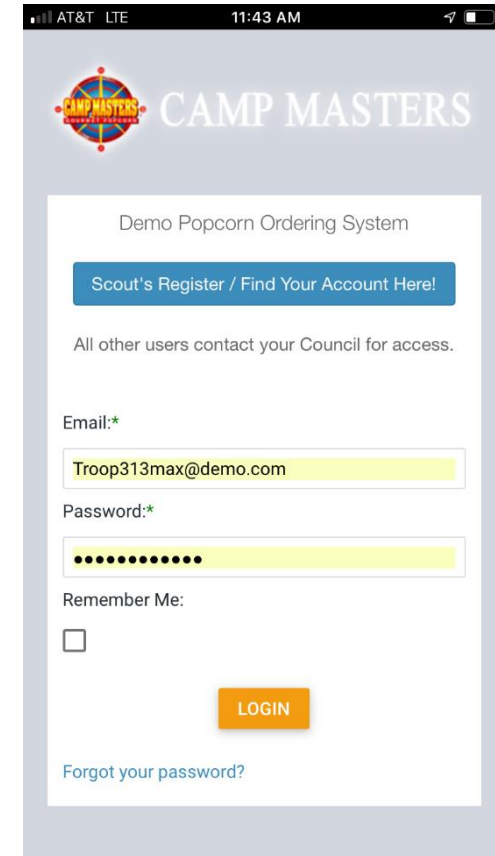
AT&T LTE 11:43 AM

CAMP MASTERS GOURMET POPCORN

CAMP MASTERS

Demo Popcorn Ordering System

Scout's Register / Find Your Account Here!

All other users contact your Council for access.

Email:*

Troop313max@demo.com

Password:*

••••••••••••

Remember Me:

LOGIN

Forgot your password?